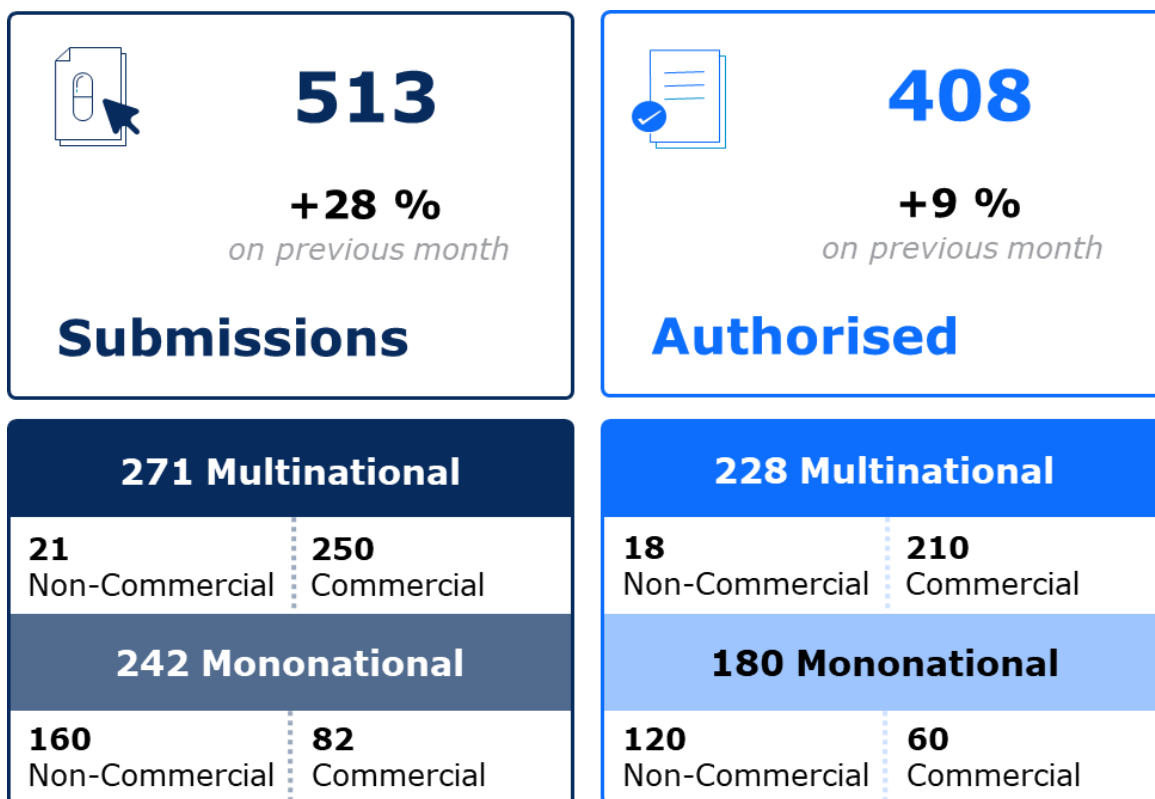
513

+28 %
on previous month

Submissions

408

+9 %
on previous month

Authorised

271 Multinational

21
Non-Commercial

250
Commercial

242 Mononational

160
Non-Commercial

82
Commercial

228 Multinational

18
Non-Commercial

210
Commercial

180 Mononational

120
Non-Commercial

60
Commercial